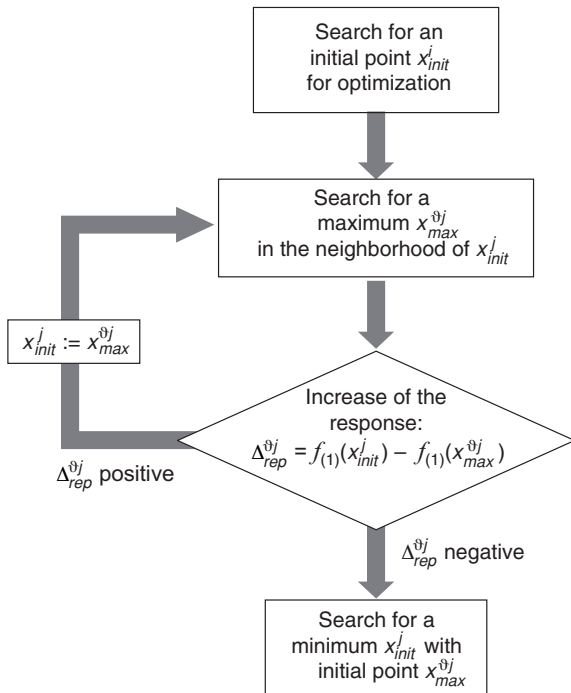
Search for an initial point $x_{init}^{j}$ for optimization

Search for a maximum $x_{max}^{\vartheta j}$ in the neighborhood of $x_{init}^{j}$

$x_{init}^{j} := x_{max}^{\vartheta j}$

Increase of the response: $\Delta_{rep}^{\vartheta j} = f_{(1)}(x_{init}^{j}) - f_{(1)}(x_{max}^{\vartheta j})$

$\Delta_{rep}^{\vartheta j}$ positive

$\Delta_{rep}^{\vartheta j}$ negative

Search for a minimum $x_{init}^{j}$ with initial point $x_{max}^{\vartheta j}$